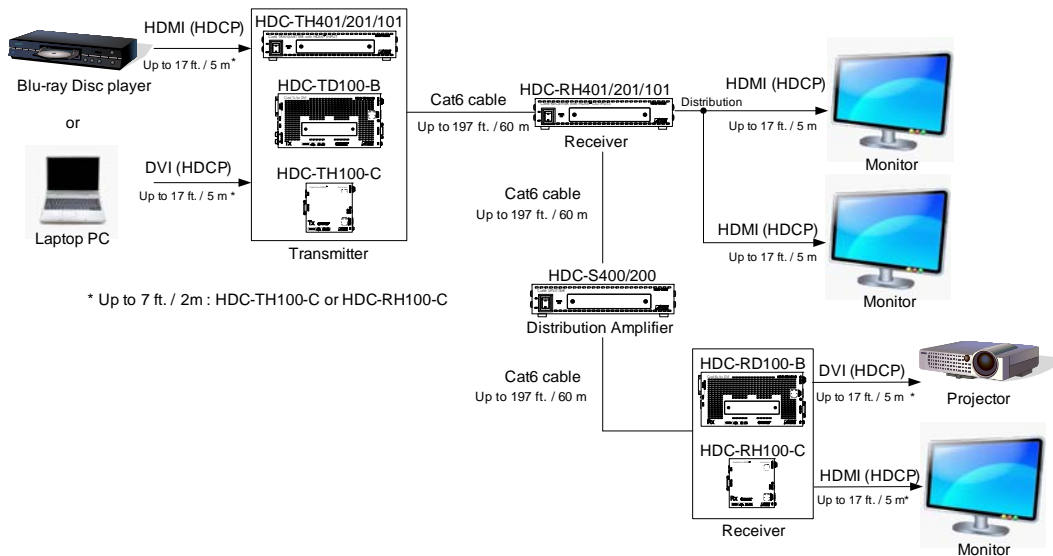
HDMI (HDCP)
Up to 17 ft. / 5 m*
Blu-ray Disc player

or

DVI (HDCP)
Up to 17 ft. / 5 m *
Laptop PC

HDC-TH401/201/101
HDC-TD100-B
HDC-TH100-C
Transmitter

* Up to 7 ft. / 2m : HDC-TH100-C or HDC-RH100-C

Cat6 cable
Up to 197 ft. / 60 m

HDC-RH401/201/101
Receiver

Cat6 cable
Up to 197 ft. / 60 m

HDC-S400/200
Distribution Amplifier

Cat6 cable
Up to 197 ft. / 60 m

Distribution
HDMI (HDCP)
Up to 17 ft. / 5 m
Monitor

HDMI (HDCP)
Up to 17 ft. / 5 m
Monitor

HDC-RD100-B
HDC-RH100-C
Receiver

DVI (HDCP)
Up to 17 ft. / 5 m *
Projector

HDMI (HDCP)
Up to 17 ft. / 5 m*
Monitor